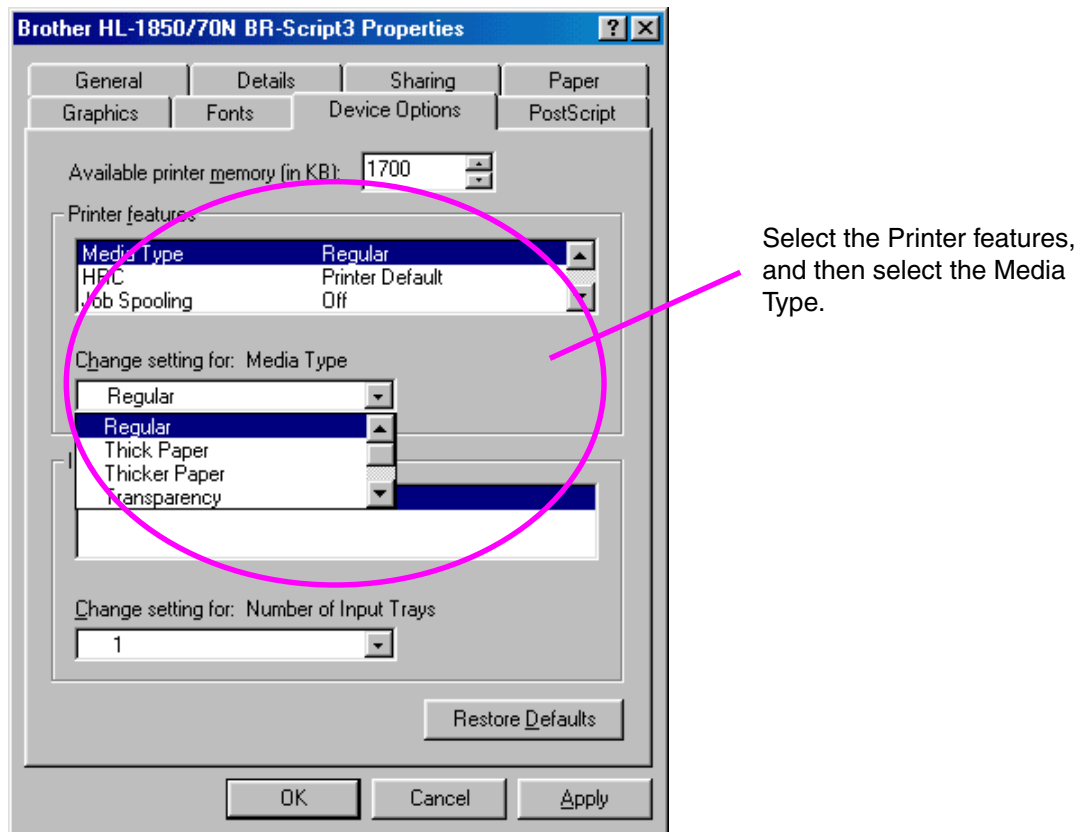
Brother HL-1850/70N BR-Script3 Properties

?

General | Details | Sharing | Paper

Graphics | Fonts | Device Options | PostScript

Available printer memory (in KB): 1700

Printer features

| Media Type | Regular |
|---|---|
| HRC | Printer Default |
| Job Spooling | Off |

Change setting for: Media Type

Regular

Regular
Thick Paper
Thicker Paper
Transparency

Change setting for: Number of Input Trays

1

Restore Defaults

OK | Cancel | Apply

Select the Printer features, and then select the Media Type.